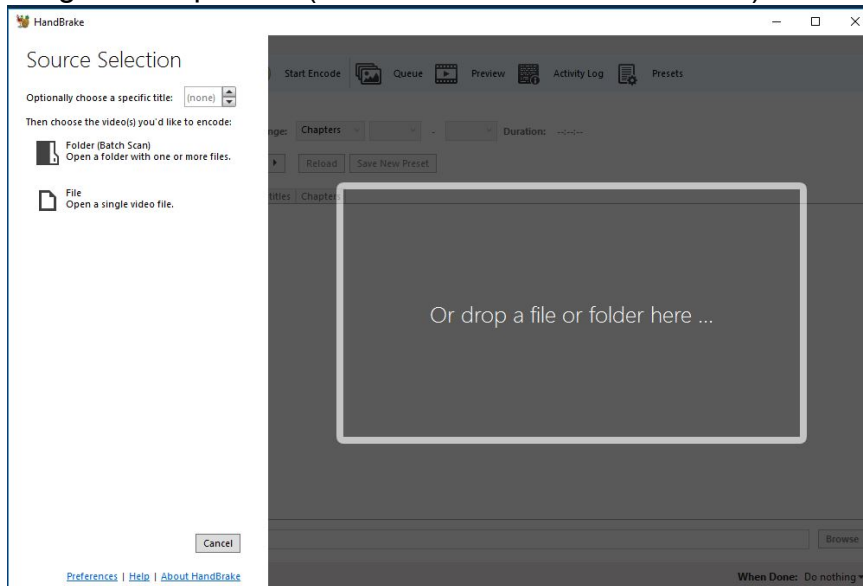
HandBrake

Source Selection

Optionally choose a specific title: (none)

Then choose the video(s) you'd like to encode:

Folder (Batch Scan)
Open a folder with one or more files.

File
Open a single video file.

Start Encode Queue Preview Activity Log Presets

nge: Chapters - Duration: --:--:--

Reload Save New Preset

titles Chapters

Or drop a file or folder here ...

Cancel

Browse

Preferences | Help | About HandBrake

When Done: Do nothing